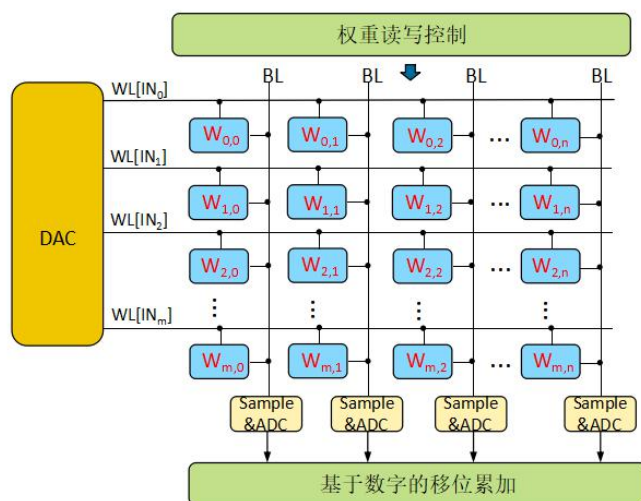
权重读写控制

DAC

WL[IN$_0$]

WL[IN$_1$]

WL[IN$_2$]

WL[IN$_m$]

BL BL BL BL

$W_{0,0}$ $W_{0,1}$ $W_{0,2}$ … $W_{0,n}$

$W_{1,0}$ $W_{1,1}$ $W_{1,2}$ … $W_{1,n}$

$W_{2,0}$ $W_{2,1}$ $W_{2,2}$ … $W_{2,n}$

⋮ ⋮ ⋮ ⋮

$W_{m,0}$ $W_{m,1}$ $W_{m,2}$ … $W_{m,n}$

Sample &ADC Sample &ADC Sample &ADC Sample &ADC

基于数字的移位累加